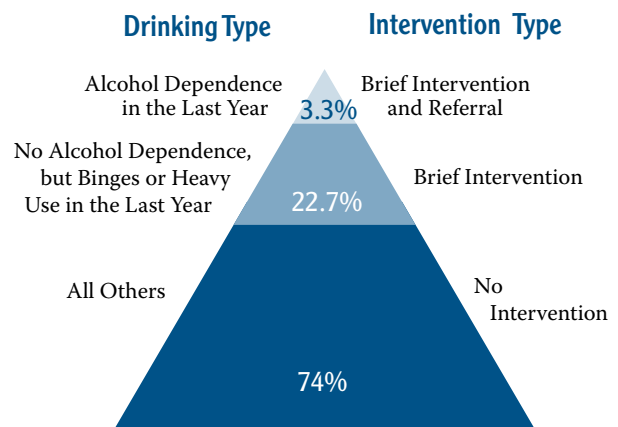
Drinking Type

Intervention Type

Alcohol Dependence in the Last Year

3.3%

Brief Intervention and Referral

No Alcohol Dependence, but Binges or Heavy Use in the Last Year

22.7%

Brief Intervention

All Others

No Intervention

74%